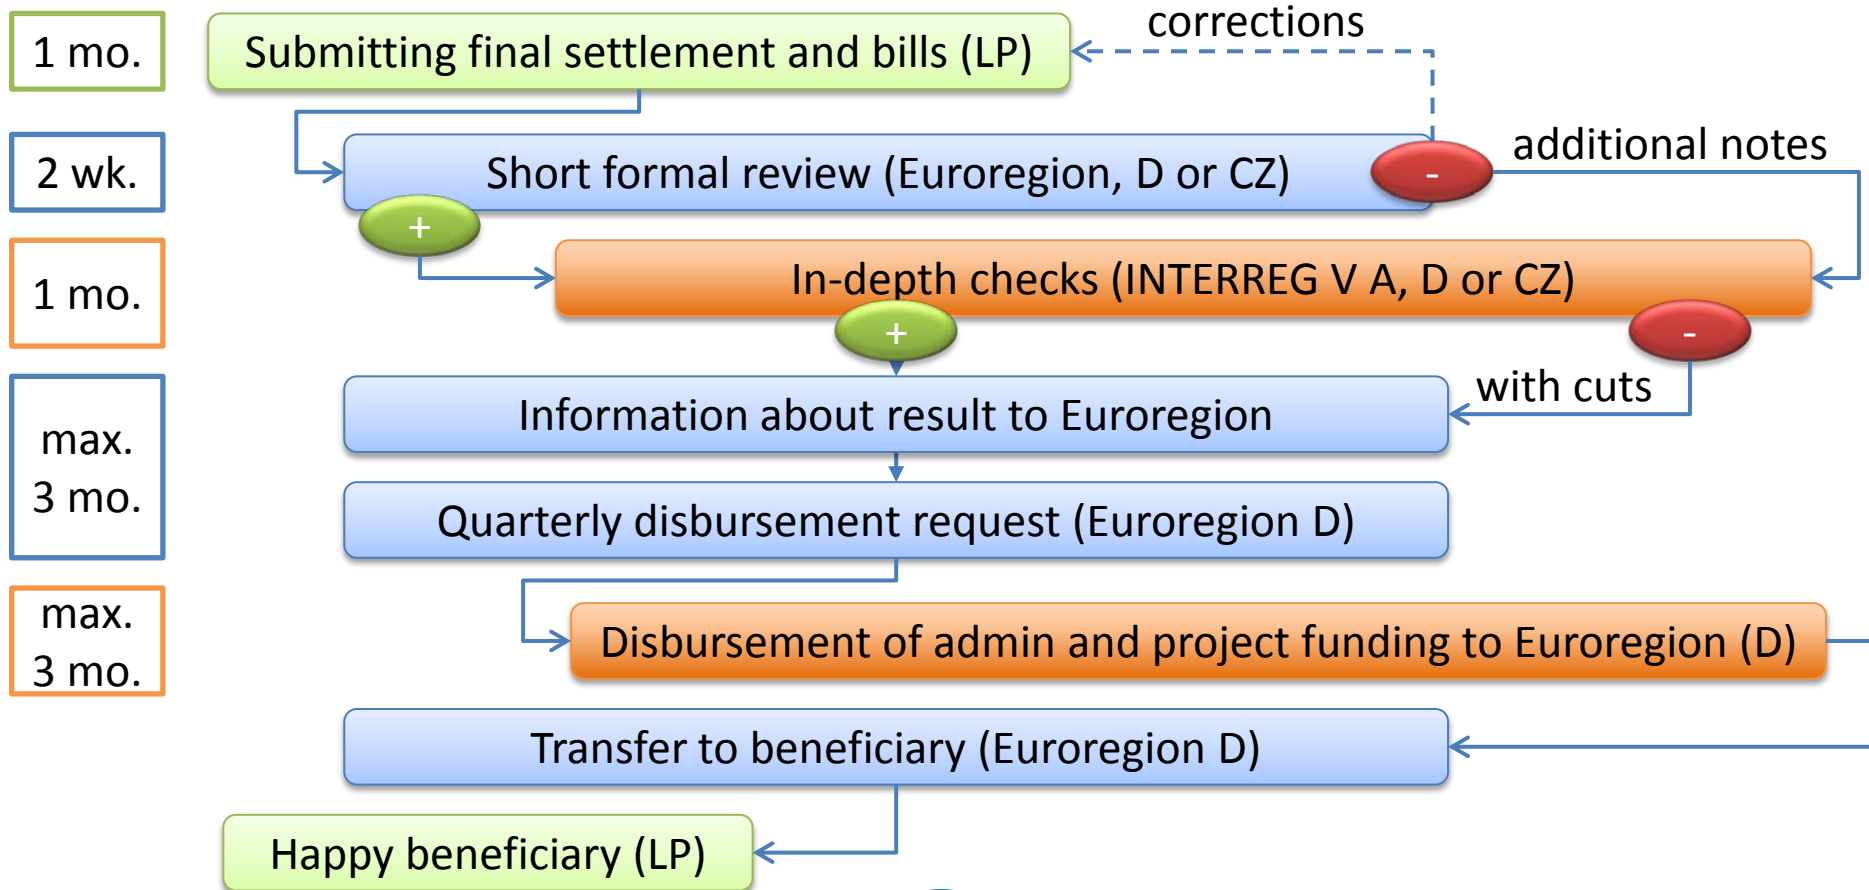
1 mo.

Submitting final settlement and bills (LP)

corrections

2 wk.

Short formal review (Euroregion, D or CZ)

-

additional notes

+

1 mo.

In-depth checks (INTERREG V A, D or CZ)

+

-

with cuts

max. 3 mo.

Information about result to Euroregion

Quarterly disbursement request (Euroregion D)

max. 3 mo.

Disbursement of admin and project funding to Euroregion (D)

Transfer to beneficiary (Euroregion D)

Happy beneficiary (LP)